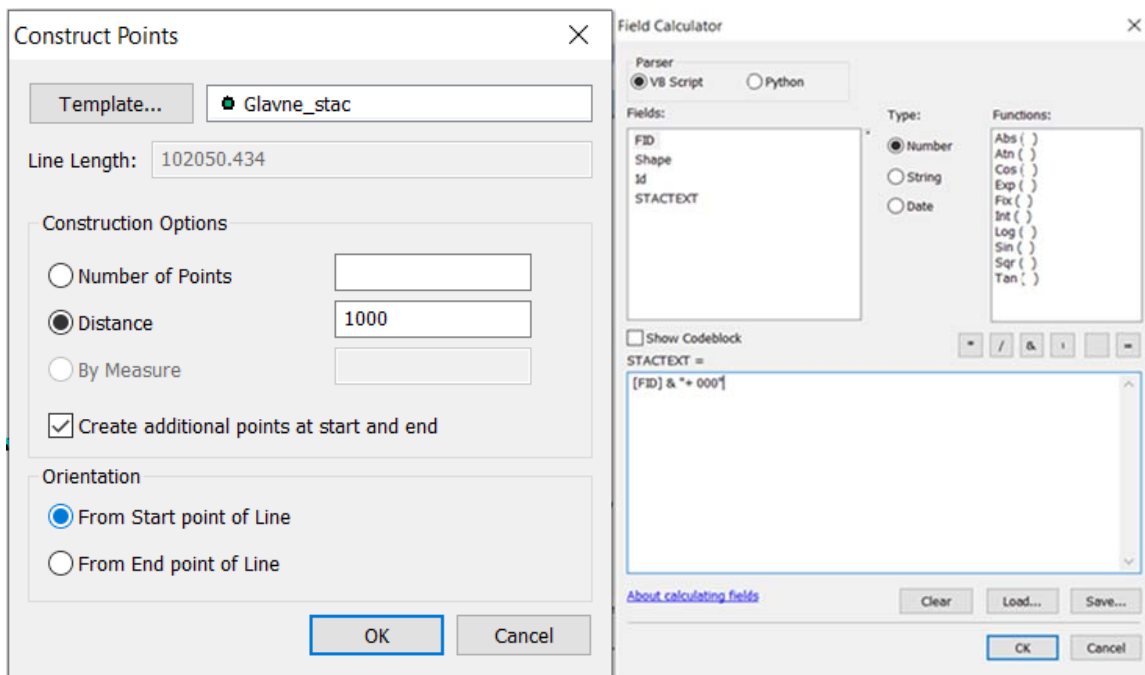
Construct Points

Template...

Glavne_stac

Line Length: 102050.434

Construction Options

Number of Points

Distance 1000

By Measure

Create additional points at start and end

Orientation

From Start point of Line

From End point of Line

OK Cancel

Field Calculator

Parser

VB Script Python

Fields:

FID
Shape
Id
STACTEXT

Type:

Number
String
Date

Functions:

Abs ( )
Atn ( )
Cos ( )
Exp ( )
Fix ( )
Int ( )
Log ( )
Sin ( )
Sqr ( )
Tan ( )

Show Codeblock

* / & + - =

STACTEXT =

[FID] & "+ 000"

About calculating fields

Clear Load... Save...

OK Cancel